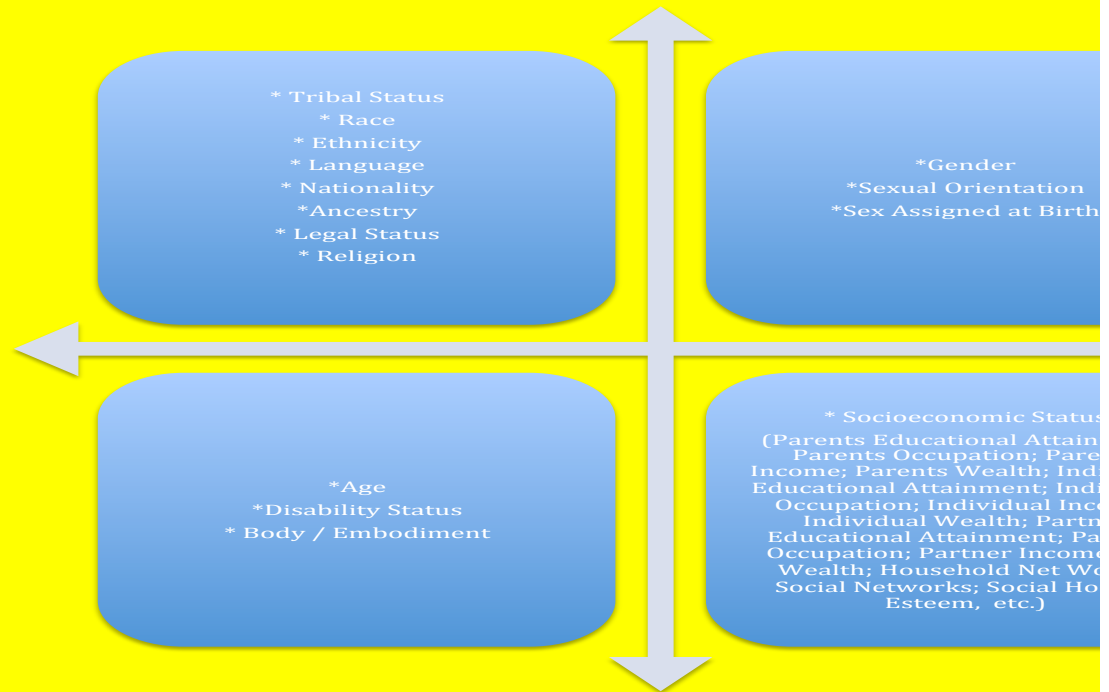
* Tribal Status
* Race
* Ethnicity
* Language
* Nationality
*Ancestry
* Legal Status
* Religion

*Gender
*Sexual Orientation
*Sex Assigned at Birth

*Age
*Disability Status
* Body / Embodiment

* Socioeconomic Status
(Parents Educational Attain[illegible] Parents Occupation; Pare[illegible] Income; Parents Wealth; Indi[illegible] Educational Attainment; Indi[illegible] Occupation; Individual Inc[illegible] Individual Wealth; Partn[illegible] Educational Attainment; Pa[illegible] Occupation; Partner Income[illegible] Wealth; Household Net Wo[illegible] Social Networks; Social Ho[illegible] Esteem, etc.)